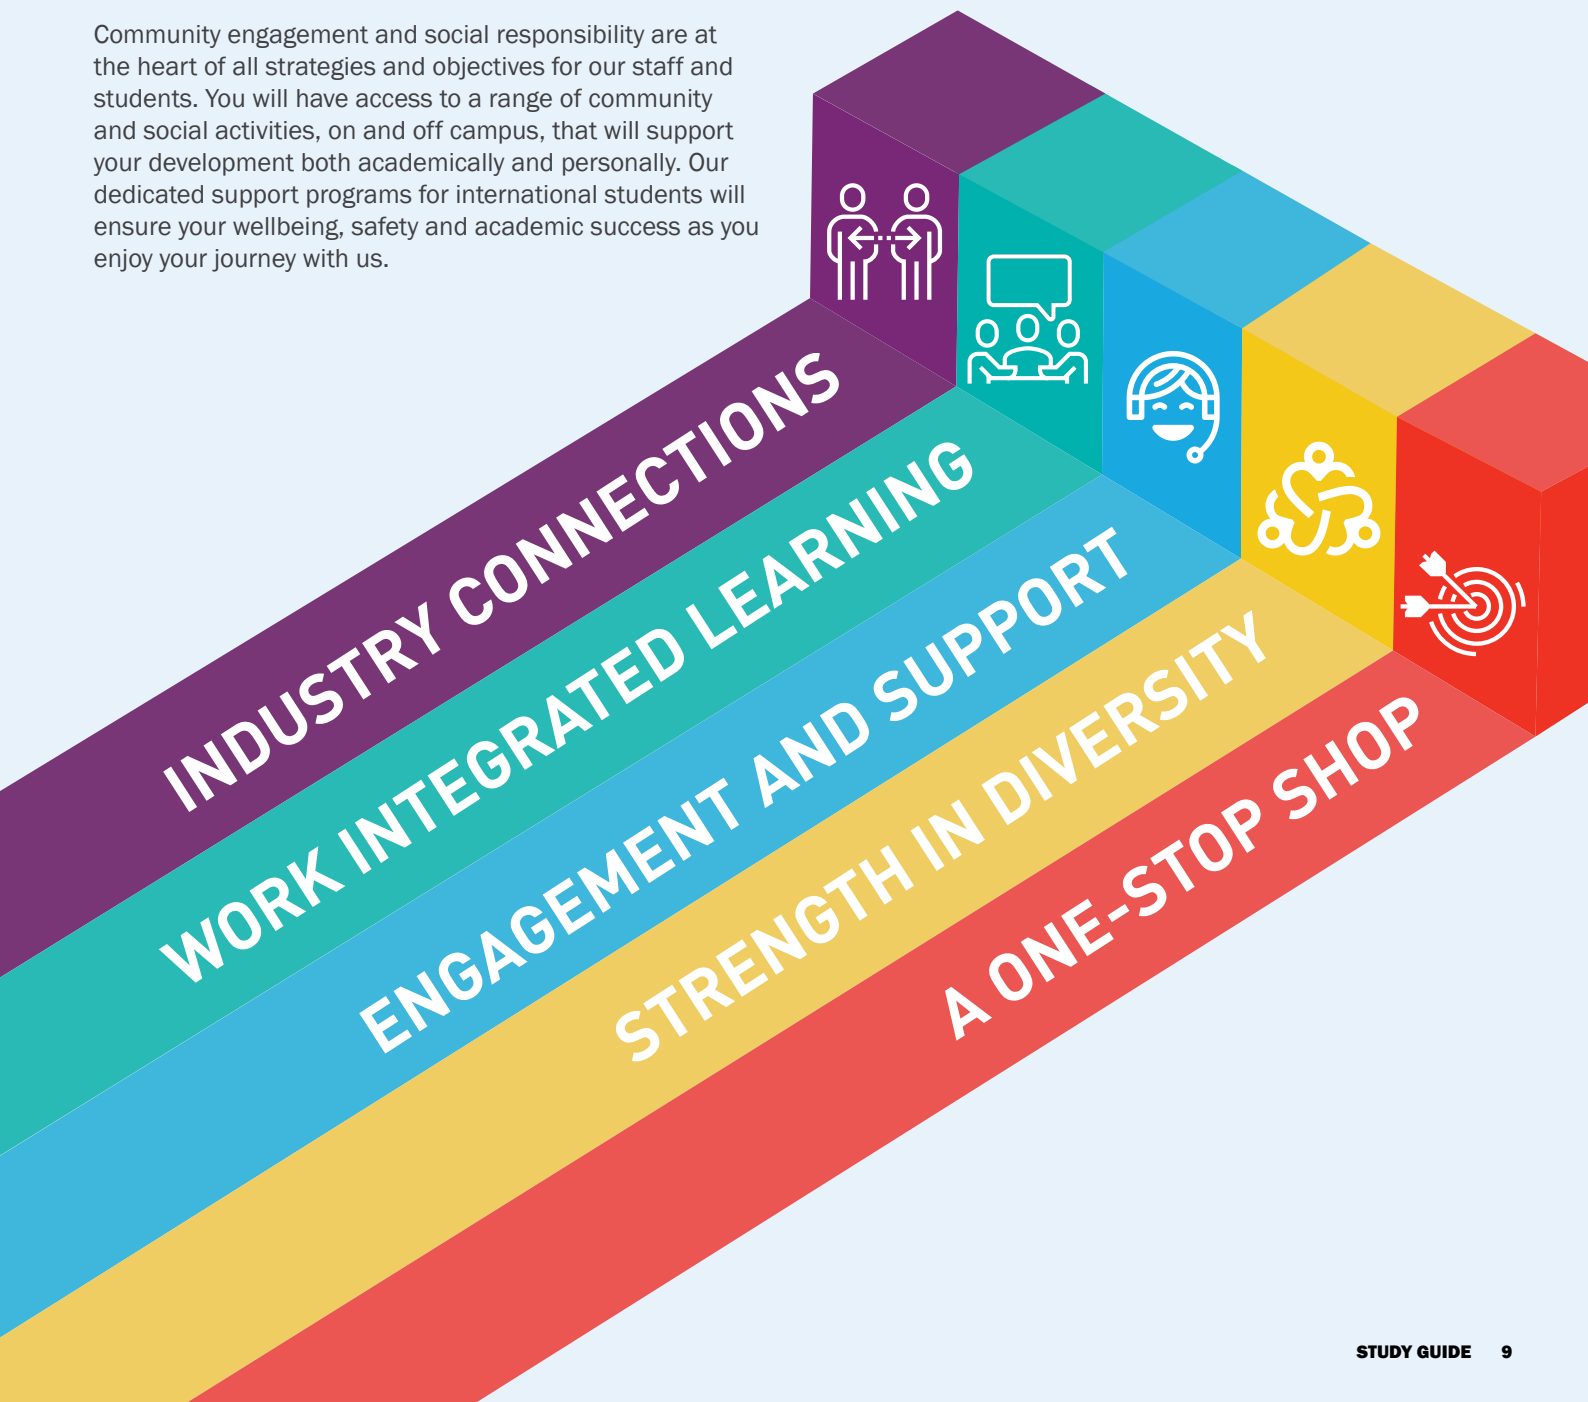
Community engagement and social responsibility are at the heart of all strategies and objectives for our staff and students. You will have access to a range of community and social activities, on and off campus, that will support your development both academically and personally. Our dedicated support programs for international students will ensure your wellbeing, safety and academic success as you enjoy your journey with us.

INDUSTRY CONNECTIONS

WORK INTEGRATED LEARNING

ENGAGEMENT AND SUPPORT

STRENGTH IN DIVERSITY

A ONE-STOP SHOP

STUDY GUIDE 9